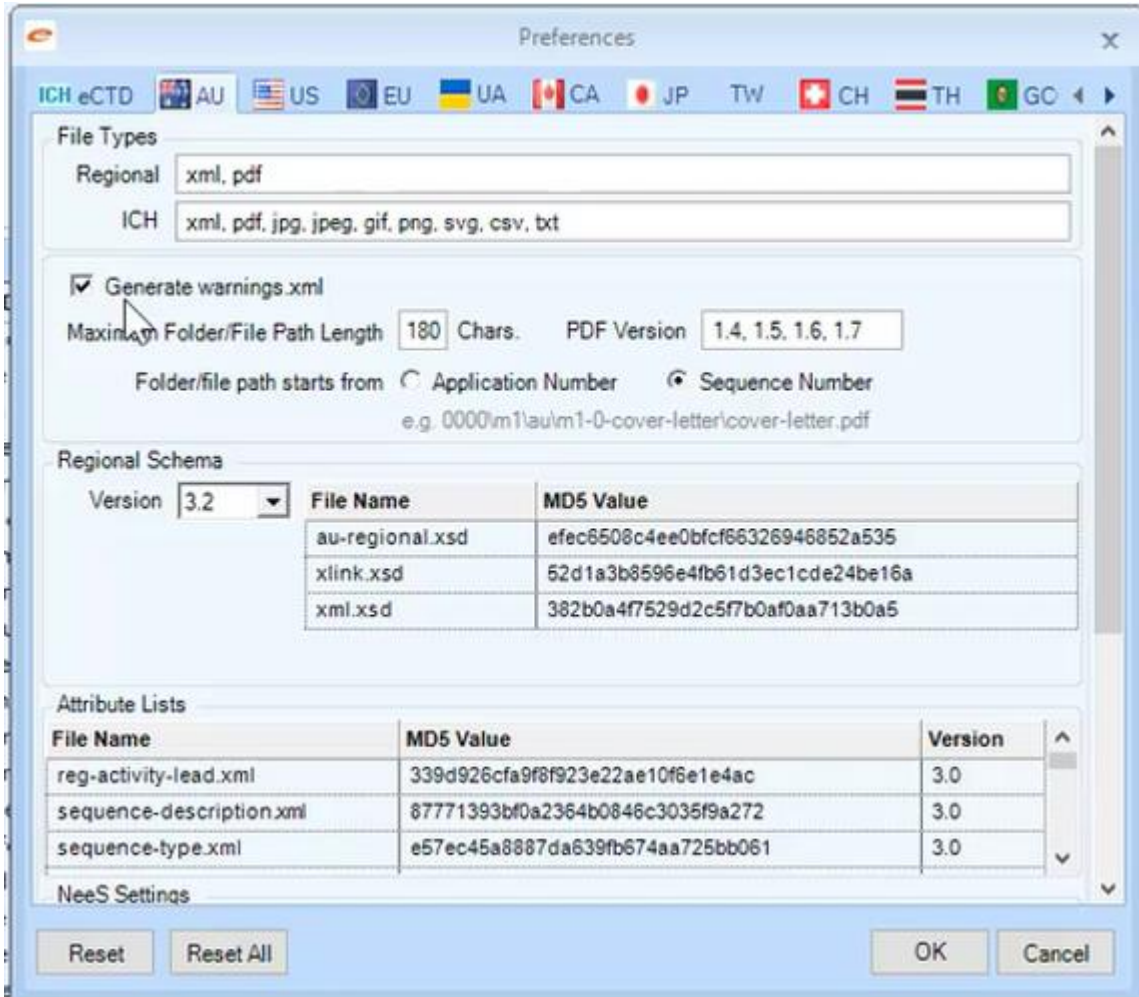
Preferences

ICH eCTD AU US EU UA CA JP TW CH TH GC

File Types

Regional xml, pdf

ICH xml, pdf, jpg, jpeg, gif, png, svg, csv, txt

Generate warnings.xml

Maxim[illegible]m Folder/File Path Length 180 Chars. PDF Version 1.4, 1.5, 1.6, 1.7

Folder/file path starts from Application Number Sequence Number

e.g. 0000\m1\au\m1-0-cover-letter\cover-letter.pdf

Regional Schema

Version 3.2

| File Name | MD5 Value |
|---|---|
| au-regional.xsd | efec6508c4ee0bfcf66326946852a535 |
| xlink.xsd | 52d1a3b8596e4fb61d3ec1cde24be16a |
| xml.xsd | 382b0a4f7529d2c5f7b0af0aa713b0a5 |

Attribute Lists

| File Name | MD5 Value | Version |
|---|---|---|
| reg-activity-lead.xml | 339d926cfa9f8f923e22ae10f6e1e4ac | 3.0 |
| sequence-description.xml | 87771393bf0a2364b0846c3035f9a272 | 3.0 |
| sequence-type.xml | e57ec45a8887da639fb674aa725bb061 | 3.0 |

NeeS Settings

Reset Reset All OK Cancel